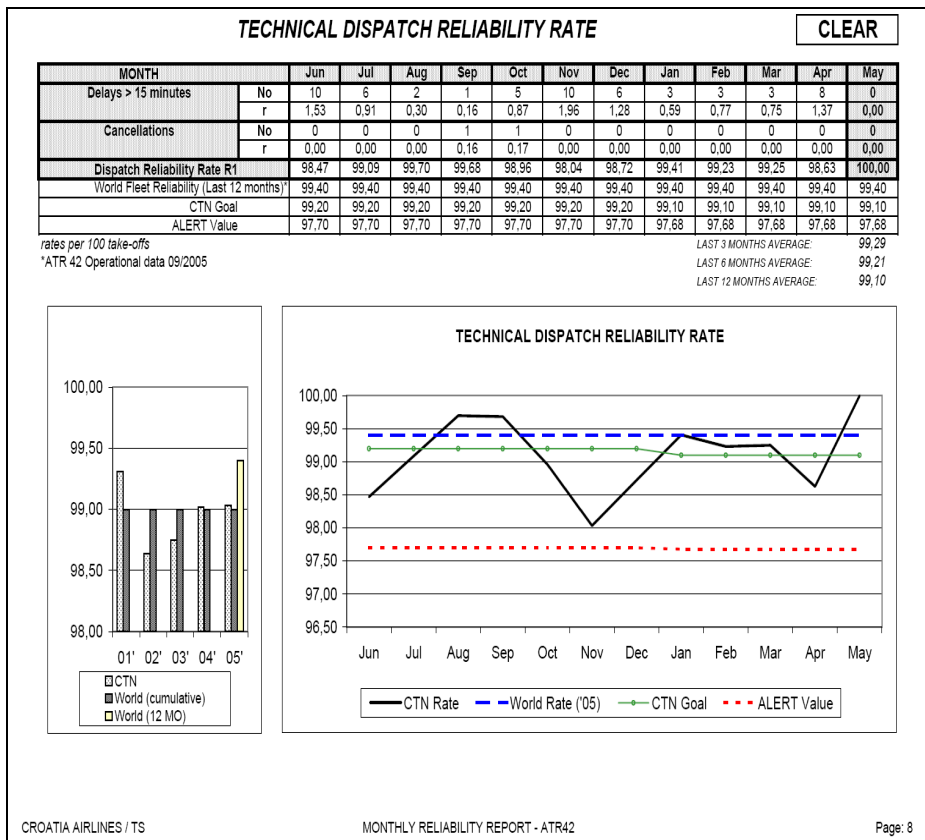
TECHNICAL DISPATCH RELIABILITY RATE

CLEAR

| MONTH | | Jun | Jul | Aug | Sep | Oct | Nov | Dec | Jan | Feb | Mar | Apr | May |
|---|---|---|---|---|---|---|---|---|---|---|---|---|---|
| Delays > 15 minutes | No | 10 | 6 | 2 | 1 | 5 | 10 | 6 | 3 | 3 | 3 | 8 | 0 |
| | r | 1,53 | 0,91 | 0,30 | 0,16 | 0,87 | 1,96 | 1,28 | 0,59 | 0,77 | 0,75 | 1,37 | 0,00 |
| Cancellations | No | 0 | 0 | 0 | 1 | 1 | 0 | 0 | 0 | 0 | 0 | 0 | 0 |
| | r | 0,00 | 0,00 | 0,00 | 0,16 | 0,17 | 0,00 | 0,00 | 0,00 | 0,00 | 0,00 | 0,00 | 0,00 |
| Dispatch Reliability Rate R1 | | 98,47 | 99,09 | 99,70 | 99,68 | 98,96 | 98,04 | 98,72 | 99,41 | 99,23 | 99,25 | 98,63 | 100,00 |
| World Fleet Reliability (Last 12 months)* | | 99,40 | 99,40 | 99,40 | 99,40 | 99,40 | 99,40 | 99,40 | 99,40 | 99,40 | 99,40 | 99,40 | 99,40 |
| CTN Goal | | 99,20 | 99,20 | 99,20 | 99,20 | 99,20 | 99,20 | 99,20 | 99,10 | 99,10 | 99,10 | 99,10 | 99,10 |
| ALERT Value | | 97,70 | 97,70 | 97,70 | 97,70 | 97,70 | 97,70 | 97,70 | 97,68 | 97,68 | 97,68 | 97,68 | 97,68 |

rates per 100 take-offs
*ATR 42 Operational data 09/2005

LAST 3 MONTHS AVERAGE: 99,29
LAST 6 MONTHS AVERAGE: 99,21
LAST 12 MONTHS AVERAGE: 99,10

100,00
99,50
99,00
98,50
98,00
01' 02' 03' 04' 05'
CTN
World (cumulative)
World (12 MO)

TECHNICAL DISPATCH RELIABILITY RATE

100,00
99,50
99,00
98,50
98,00
97,50
97,00
96,50
Jun Jul Aug Sep Oct Nov Dec Jan Feb Mar Apr May
CTN Rate
World Rate ('05)
CTN Goal
ALERT Value

CROATIA AIRLINES / TS
MONTHLY RELIABILITY REPORT - ATR42
Page: 8